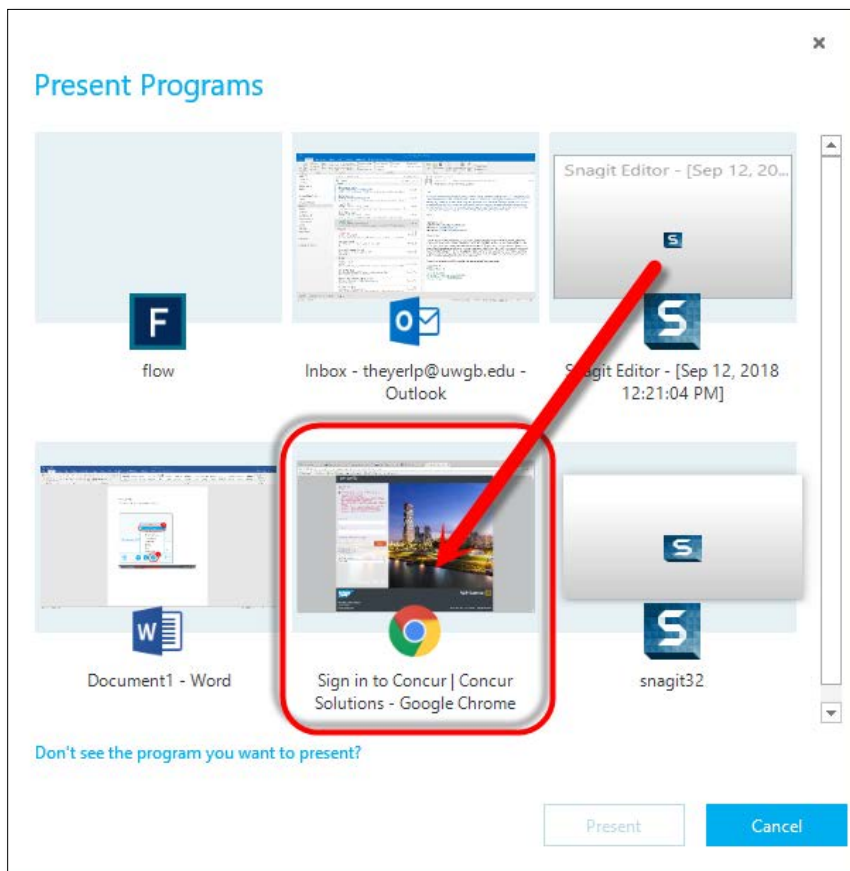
×

Present Programs

flow

Inbox - theyerlp@uwgb.edu - Outlook

Snagit Editor - [Sep 12, 20...

Snagit Editor - [Sep 12, 2018 12:21:04 PM]

Document1 - Word

Sign in to Concur | Concur Solutions - Google Chrome

snagit32

Don't see the program you want to present?

Present

Cancel